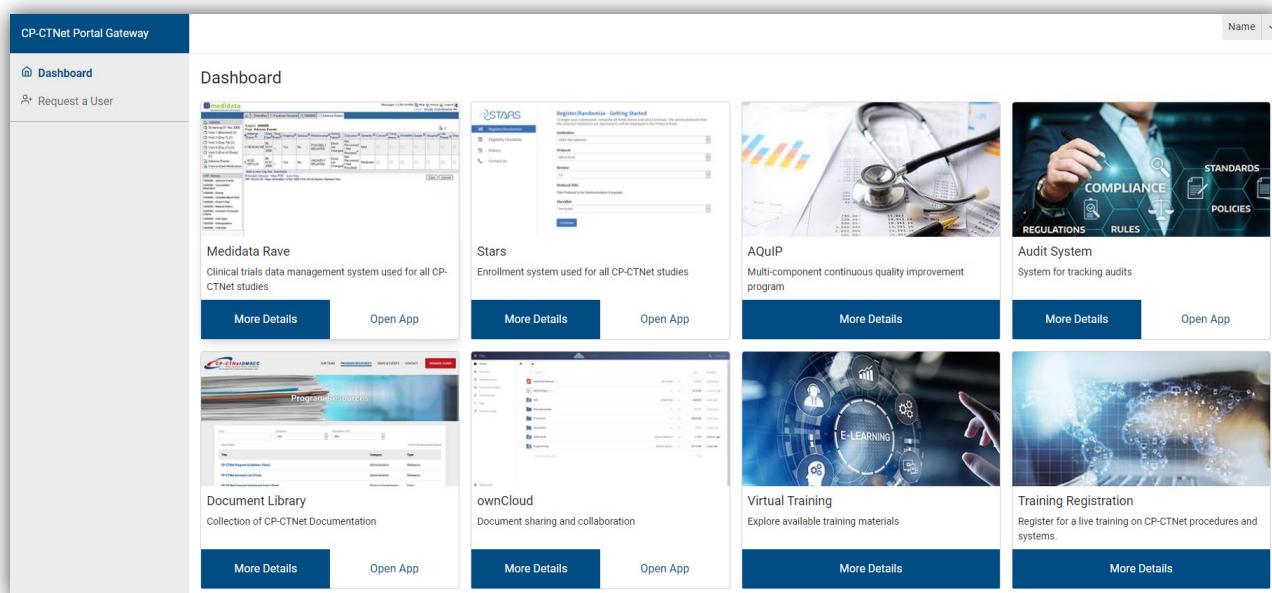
CP-CTNet Portal Gateway

Name

Dashboard

Request a User

Dashboard

medidata

Medidata Rave

Clinical trials data management system used for all CP-CTNet studies

More Details

Open App

STARS

Register/Randomize - Getting Started

Stars

Enrollment system used for all CP-CTNet studies

More Details

Open App

AQuIP

Multi-component continuous quality improvement program

More Details

STANDARDS

COMPLIANCE

POLICIES

REGULATIONS

RULES

Audit System

System for tracking audits

More Details

Open App

CP-CTNet DMACC

Program Resources

Document Library

Collection of CP-CTNet Documentation

More Details

Open App

ownCloud

Document sharing and collaboration

More Details

Open App

E-LEARNING

Virtual Training

Explore available training materials

More Details

Training Registration

Register for a live training on CP-CTNet procedures and systems.

More Details